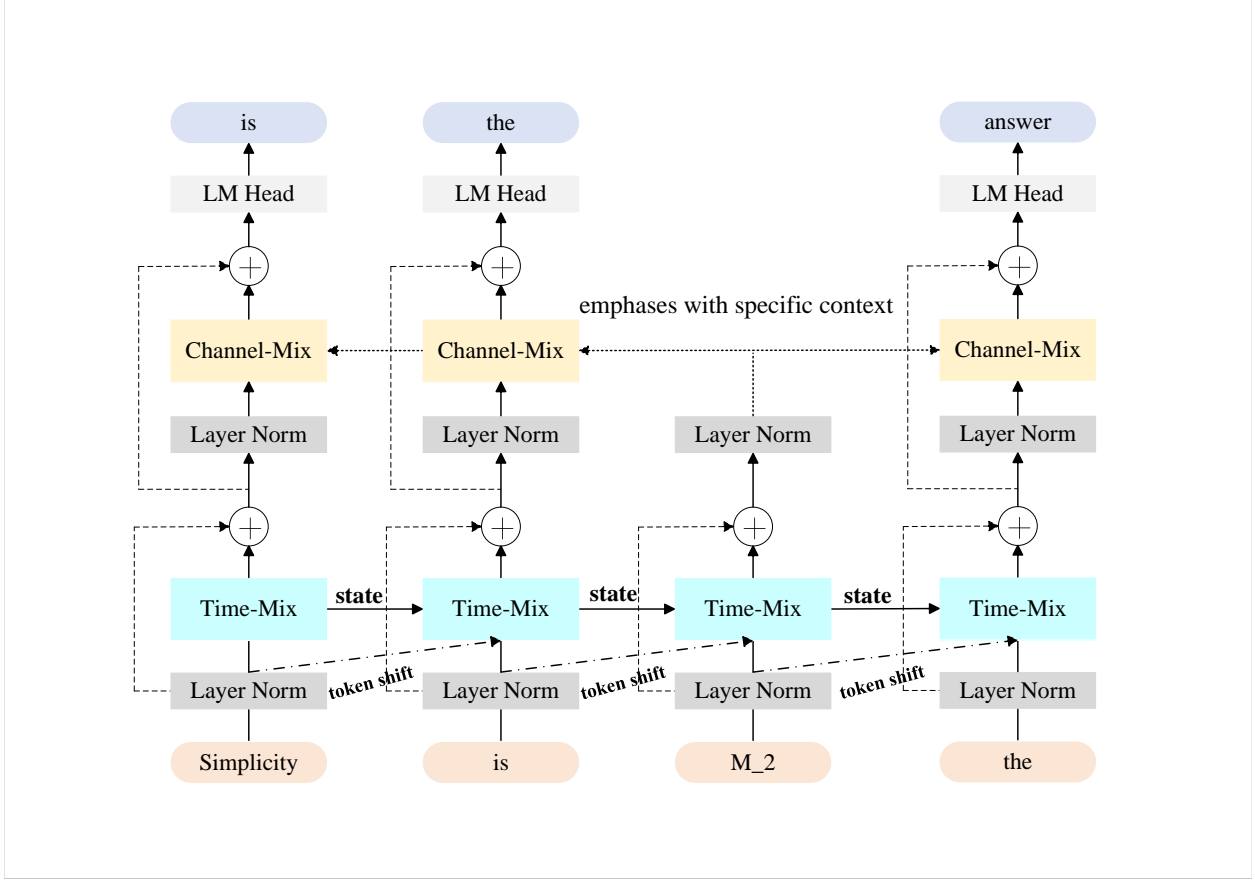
is

the

answer

LM Head

LM Head

LM Head

emphases with specific context

Channel-Mix

Channel-Mix

Channel-Mix

Layer Norm

Layer Norm

Layer Norm

Layer Norm

Time-Mix

state

Time-Mix

state

Time-Mix

state

Time-Mix

Layer Norm

token shift

Layer Norm

token shift

Layer Norm

token shift

Layer Norm

Simplicity

is

M_2

the